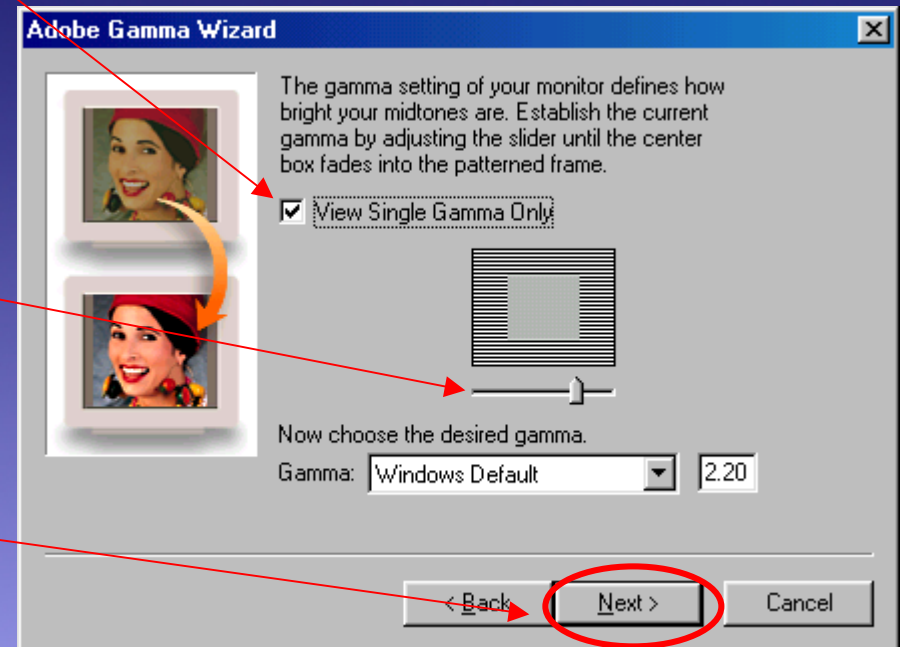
Adobe Gamma Wizard

The gamma setting of your monitor defines how bright your midtones are. Establish the current gamma by adjusting the slider until the center box fades into the patterned frame.

View Single Gamma Only

Now choose the desired gamma.

Gamma: Windows Default 2.20

< Back Next > Cancel